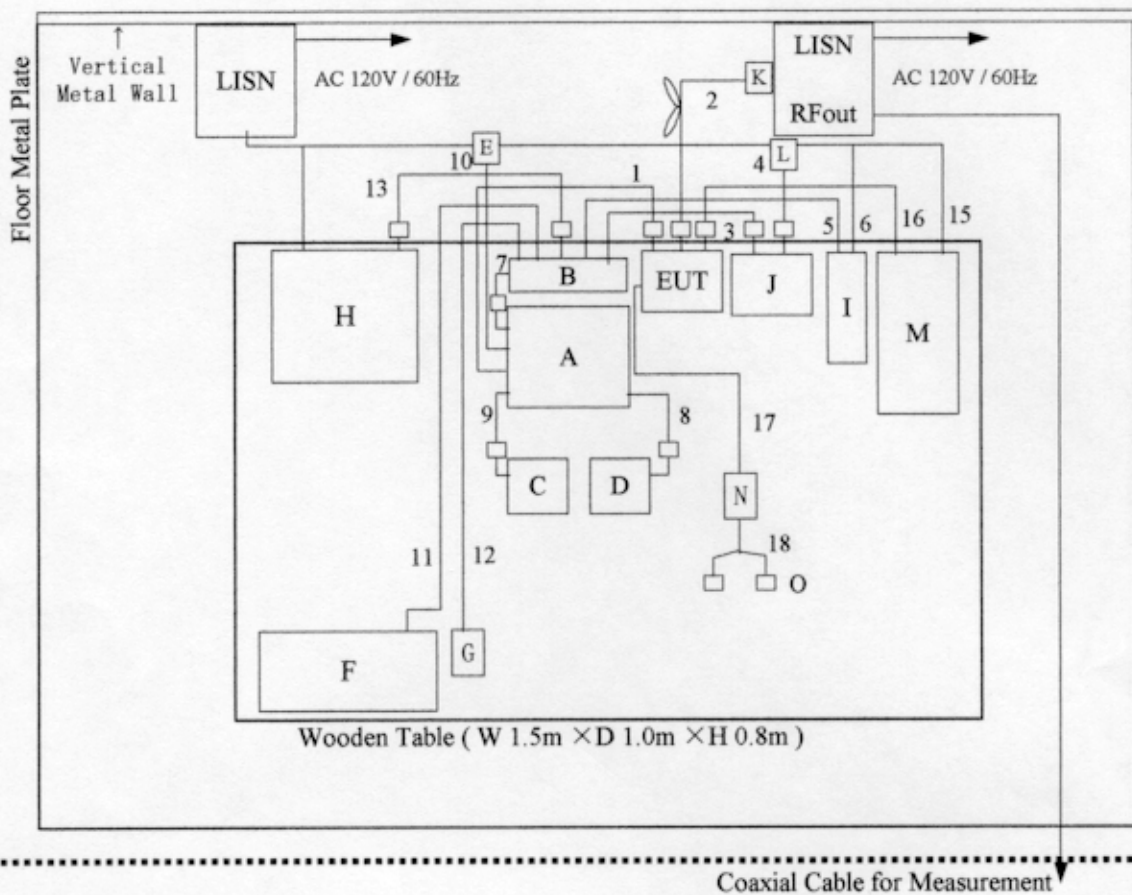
Floor Metal Plate

Vertical Metal Wall

LISN

AC 120V / 60Hz

LISN

RFout

AC 120V / 60Hz

K

2

E

L

10

1

4

13

3

5

6

16

15

7

B

EUT

J

I

M

H

A

9

8

17

C

D

N

18

11

12

O

F

G

Wooden Table ( W 1.5m ×D 1.0m ×H 0.8m )

Coaxial Cable for Measurement